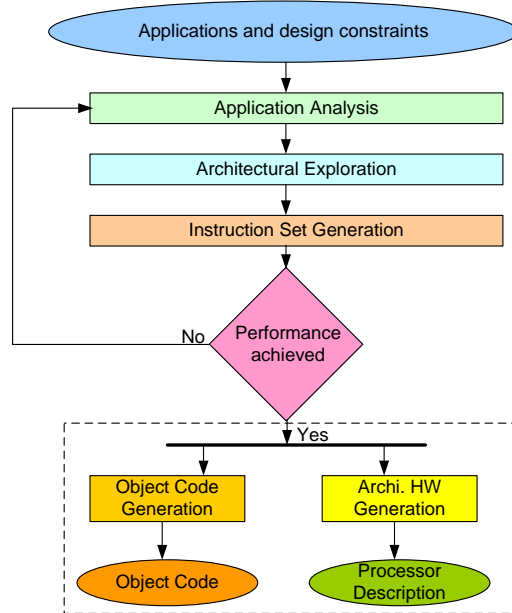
Applications and design constraints

Application Analysis

Architectural Exploration

Instruction Set Generation

No

Performance achieved

Yes

Object Code Generation

Archi. HW Generation

Object Code

Processor Description